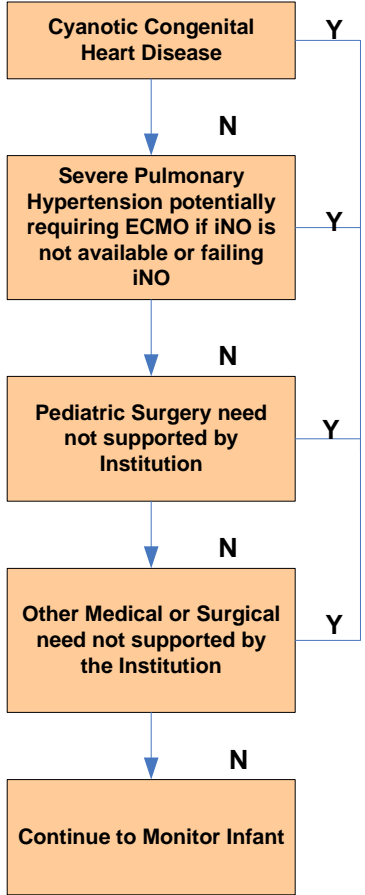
Cyanotic Congenital Heart Disease

Y

N

Severe Pulmonary Hypertension potentially requiring ECMO if iNO is not available or failing iNO

Y

N

Pediatric Surgery need not supported by Institution

Y

N

Other Medical or Surgical need not supported by the Institution

Y

N

Continue to Monitor Infant